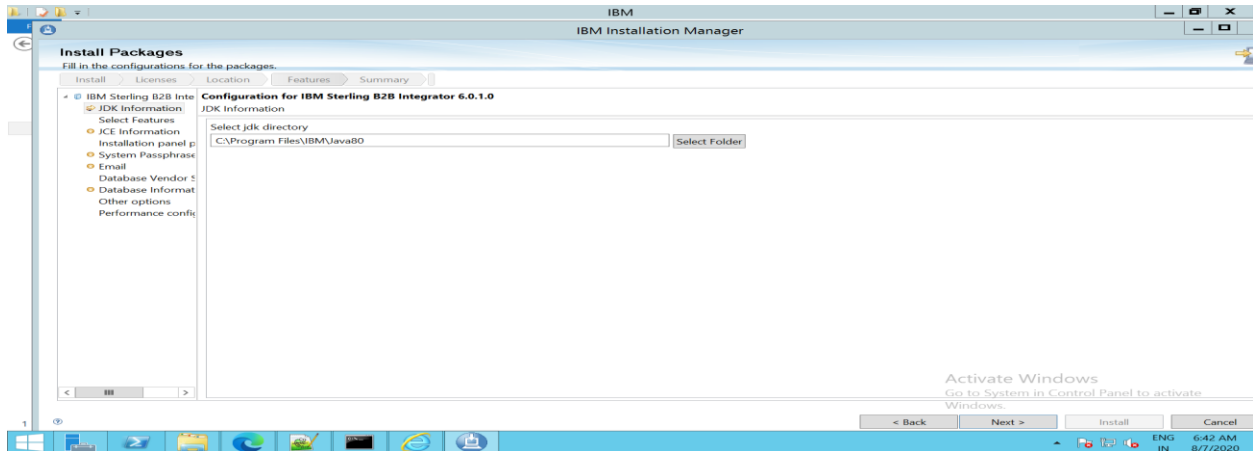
IBM

IBM Installation Manager

Install Packages

Fill in the configurations for the packages.

Install Licenses Location Features Summary

IBM Sterling B2B Inte
JDK Information
Select Features
JCE Information
Installation panel p
System Passphrase
Email
Database Vendor S
Database Informat
Other options
Performance confi

Configuration for IBM Sterling B2B Integrator 6.0.1.0

JDK Information

Select jdk directory

C:\Program Files\IBM\Java80

Select Folder

Activate Windows
Go to System in Control Panel to activate Windows.

< Back Next > Install Cancel

ENG IN 6:42 AM 8/7/2020

1